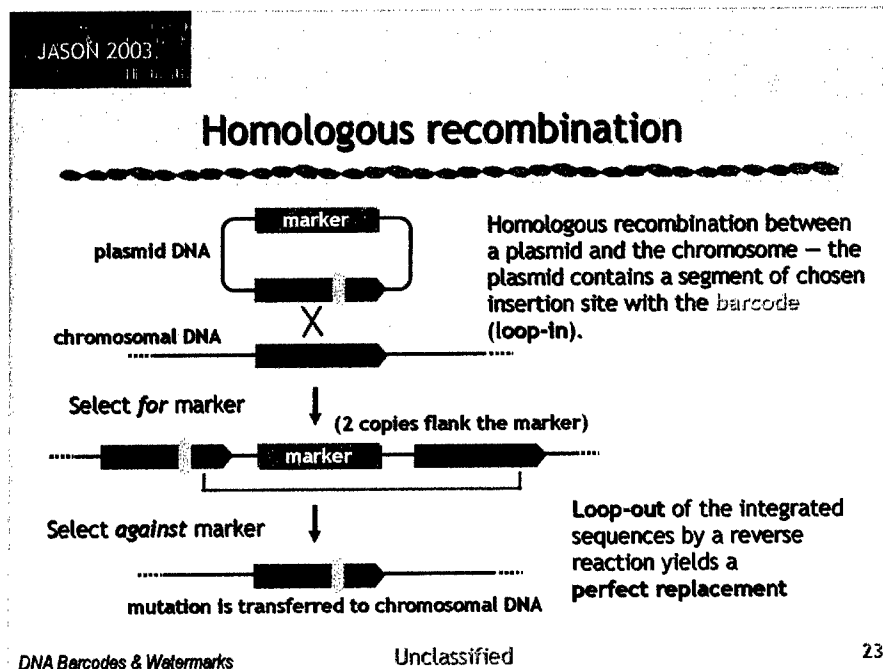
JASON 2003

Homologous recombination

marker

plasmid DNA

X

chromosomal DNA

Homologous recombination between a plasmid and the chromosome — the plasmid contains a segment of chosen insertion site with the barcode (loop-in).

Select *for* marker

(2 copies flank the marker)

marker

Select *against* marker

Loop-out of the integrated sequences by a reverse reaction yields a perfect replacement

mutation is transferred to chromosomal DNA

DNA Barcodes & Watermarks

Unclassified

23